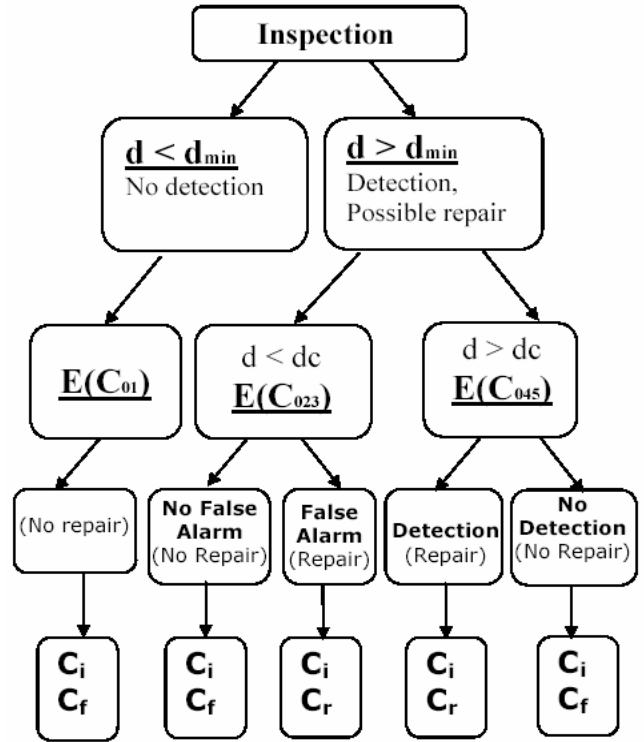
Inspection

$\underline{d < d_{min}}$
No detection

$\underline{d > d_{min}}$
Detection, Possible repair

$\underline{E(C_{01})}$

d < dc
$\underline{E(C_{023})}$

d > dc
$\underline{E(C_{045})}$

(No repair)

No False Alarm (No Repair)

False Alarm (Repair)

Detection (Repair)

No Detection (No Repair)

$C_i$
$C_f$

$C_i$
$C_f$

$C_i$
$C_r$

$C_i$
$C_r$

$C_i$
$C_f$